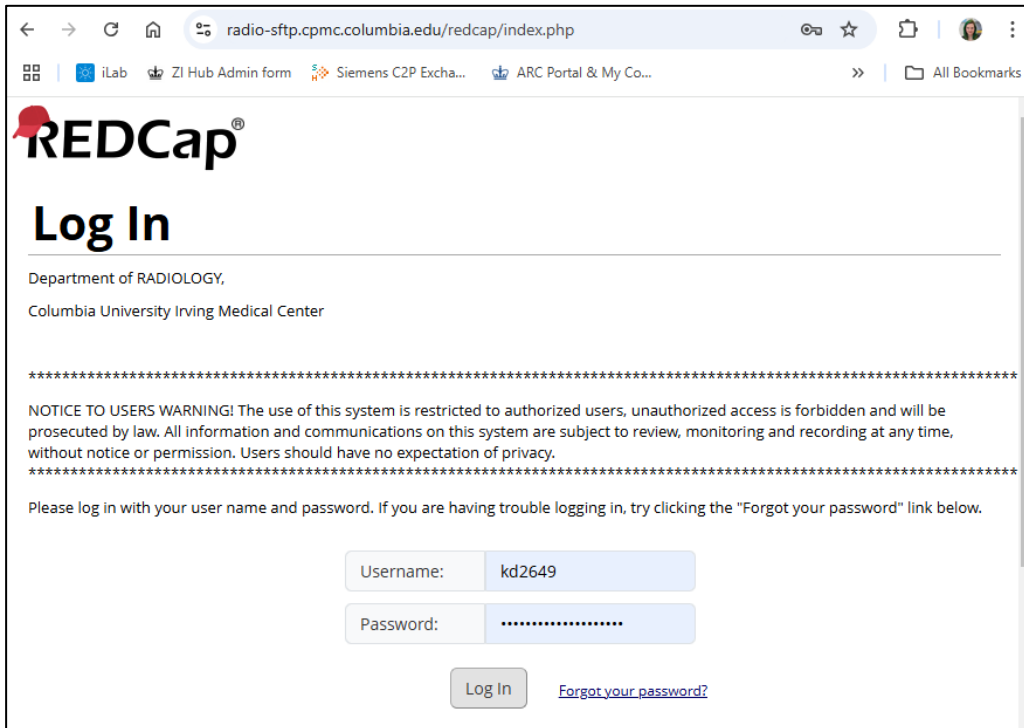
radio-sftp.cpmc.columbia.edu/redcap/index.php

iLab ZI Hub Admin form Siemens C2P Excha... ARC Portal & My Co... » All Bookmarks

REDCap®

Log In

Department of RADIOLOGY,

Columbia University Irving Medical Center

************************************************************************************************************

NOTICE TO USERS WARNING! The use of this system is restricted to authorized users, unauthorized access is forbidden and will be prosecuted by law. All information and communications on this system are subject to review, monitoring and recording at any time, without notice or permission. Users should have no expectation of privacy.
************************************************************************************************************

Please log in with your user name and password. If you are having trouble logging in, try clicking the "Forgot your password" link below.

Username: kd2649

Password: ••••••••••••••••••••

Log In Forgot your password?